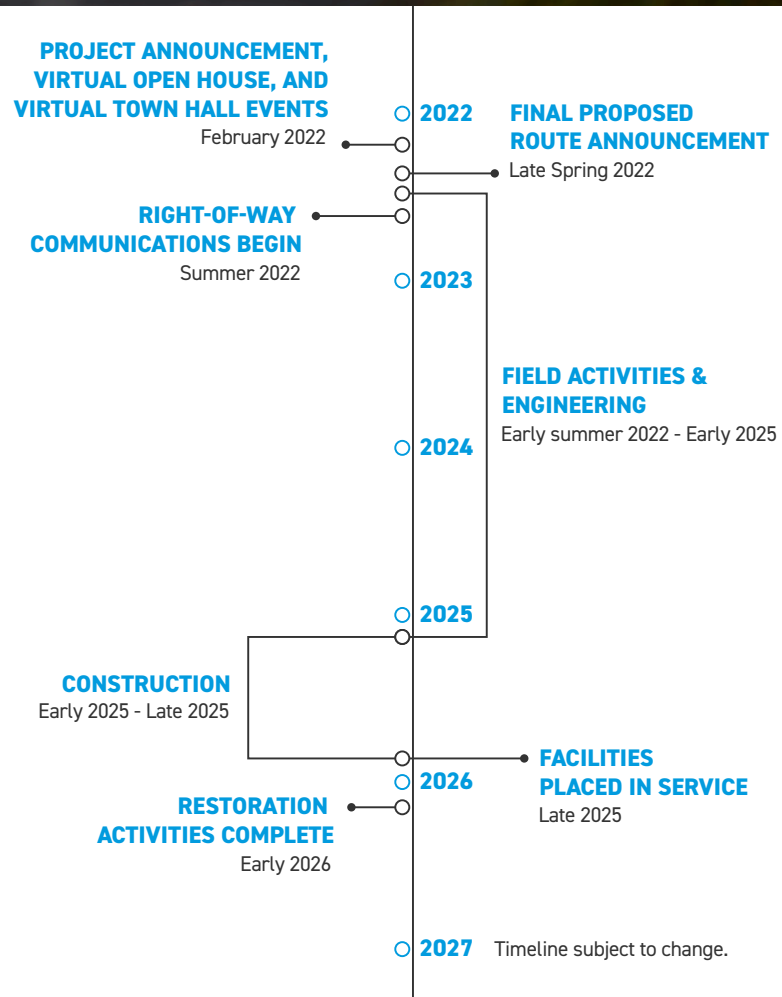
PROJECT ANNOUNCEMENT, VIRTUAL OPEN HOUSE, AND VIRTUAL TOWN HALL EVENTS
February 2022

2022

FINAL PROPOSED ROUTE ANNOUNCEMENT
Late Spring 2022

RIGHT-OF-WAY COMMUNICATIONS BEGIN
Summer 2022

2023

FIELD ACTIVITIES & ENGINEERING
Early summer 2022 - Early 2025

2024

2025

CONSTRUCTION
Early 2025 - Late 2025

FACILITIES PLACED IN SERVICE
Late 2025

2026

RESTORATION ACTIVITIES COMPLETE
Early 2026

2027 Timeline subject to change.